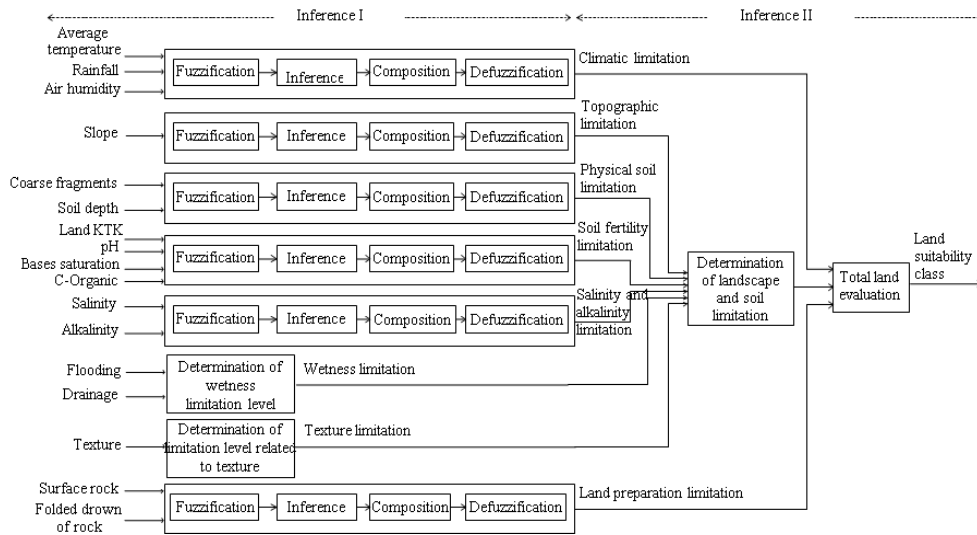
Inference I

Inference II

Average temperature
Rainfall
Air humidity

Fuzzification
Inference
Composition
Defuzzification

Climatic limitation

Slope

Fuzzification
Inference
Composition
Defuzzification

Topographic limitation

Coarse fragments
Soil depth

Fuzzification
Inference
Composition
Defuzzification

Physical soil limitation

Land KTK
pH
Bases saturation
C-Organic

Fuzzification
Inference
Composition
Defuzzification

Soil fertility limitation

Salinity
Alkalinity

Fuzzification
Inference
Composition
Defuzzification

Salinity and alkalinity limitation

Flooding
Drainage

Determination of wetness limitation level

Wetness limitation

Texture

Determination of limitation level related to texture

Texture limitation

Surface rock
Folded drown of rock

Fuzzification
Inference
Composition
Defuzzification

Land preparation limitation

Determination of landscape and soil limitation

Total land evaluation

Land suitability class